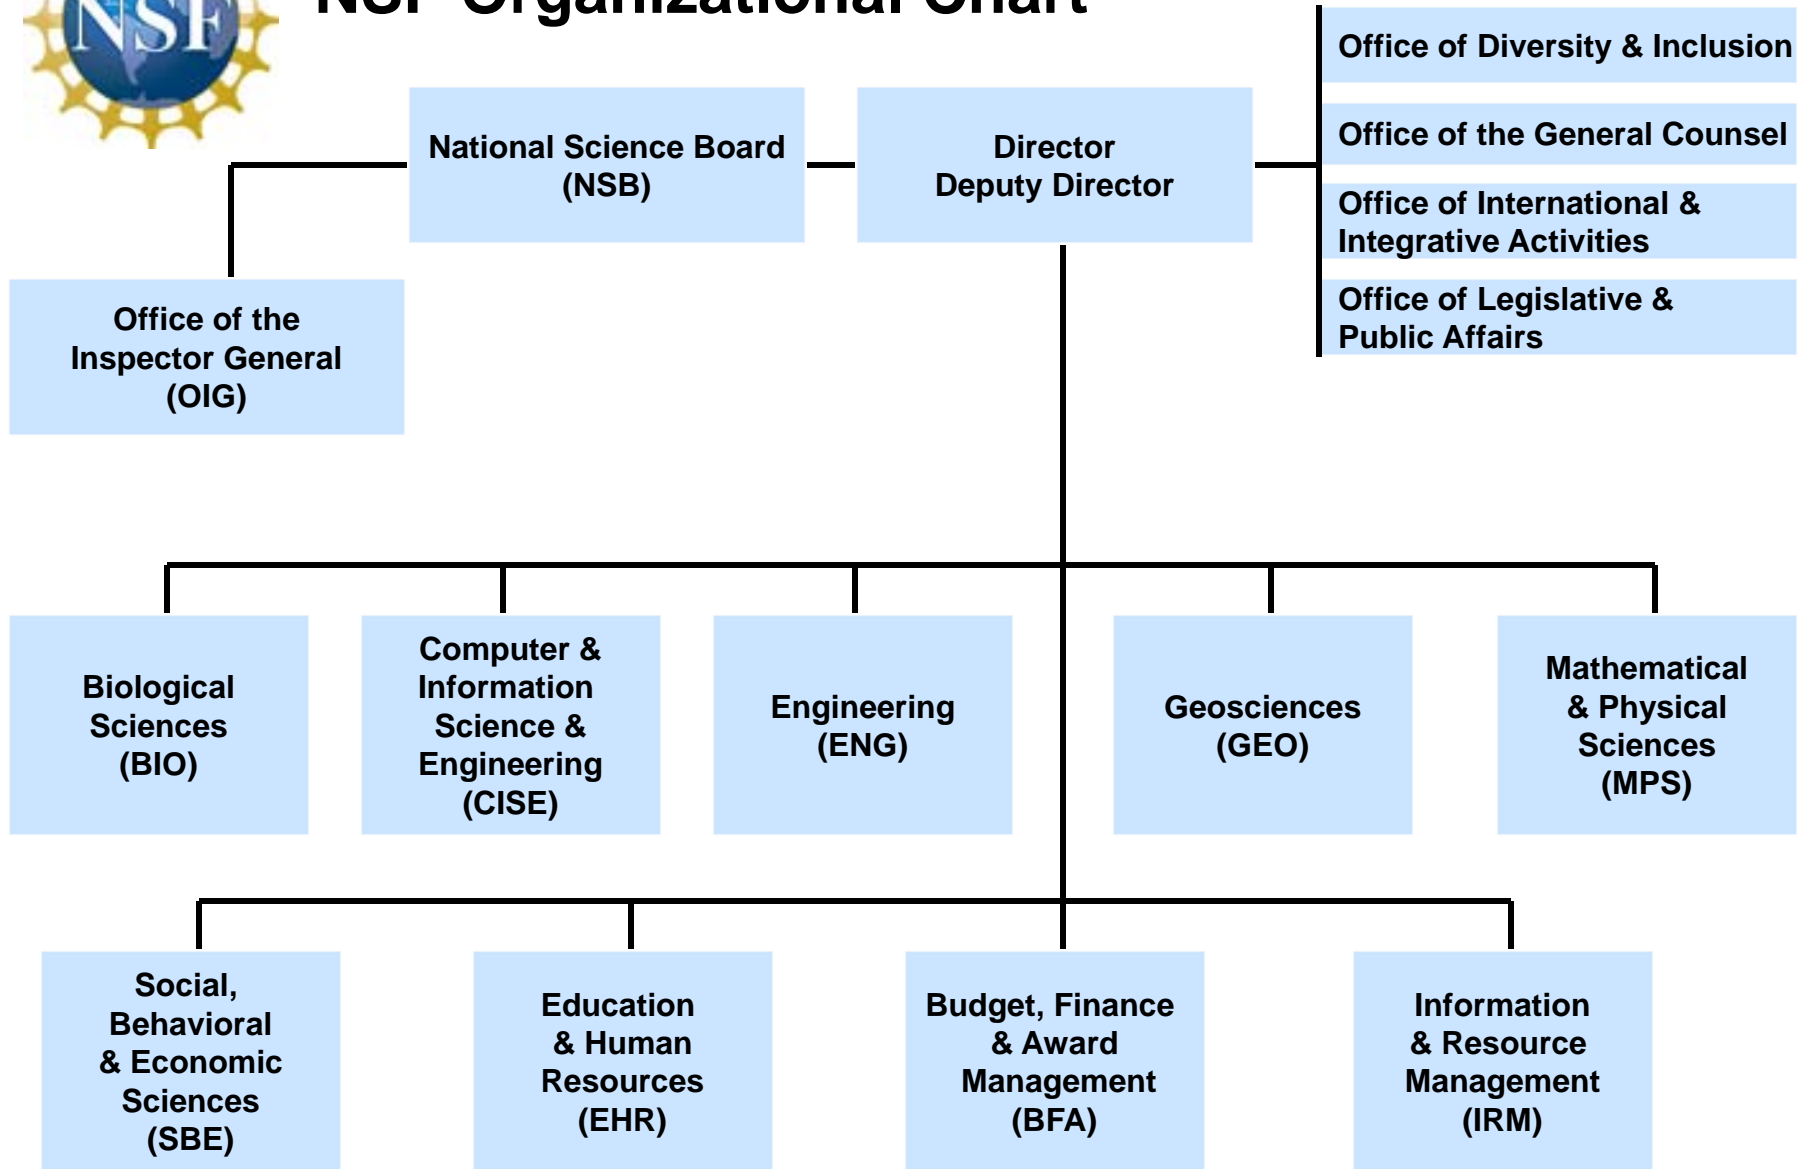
NSF

NSF Organizational Chart

National Science Board (NSB)

Director
Deputy Director

Office of Diversity & Inclusion

Office of the General Counsel

Office of International & Integrative Activities

Office of Legislative & Public Affairs

Office of the Inspector General (OIG)

Biological Sciences (BIO)

Computer & Information Science & Engineering (CISE)

Engineering (ENG)

Geosciences (GEO)

Mathematical & Physical Sciences (MPS)

Social, Behavioral & Economic Sciences (SBE)

Education & Human Resources (EHR)

Budget, Finance & Award Management (BFA)

Information & Resource Management (IRM)